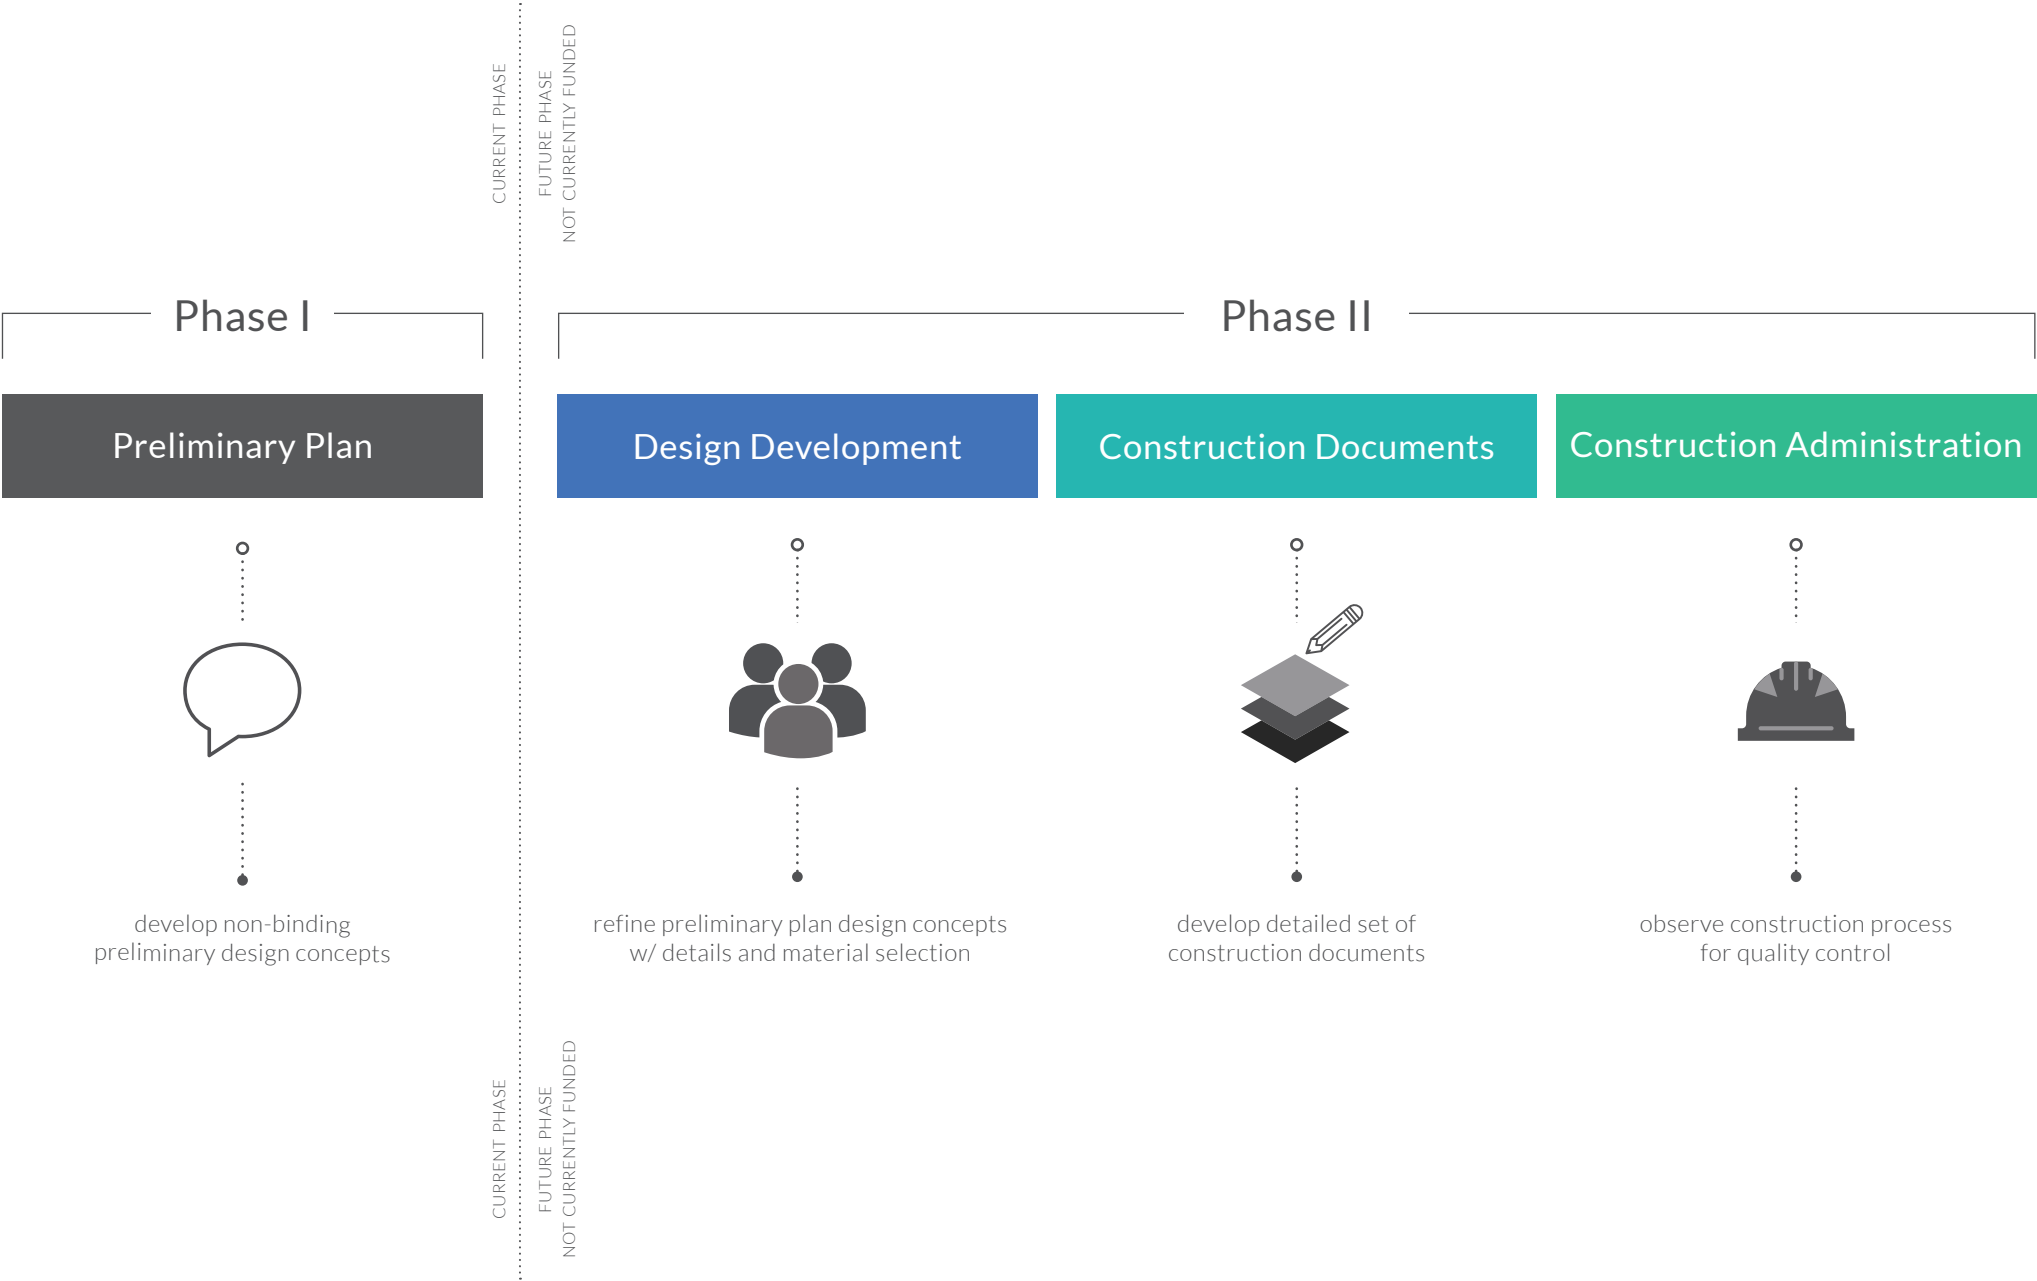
CURRENT PHASE

FUTURE PHASE
NOT CURRENTLY FUNDED

Phase I

Phase II

Preliminary Plan

Design Development

Construction Documents

Construction Administration

develop non-binding preliminary design concepts

refine preliminary plan design concepts w/ details and material selection

develop detailed set of construction documents

observe construction process for quality control

CURRENT PHASE

FUTURE PHASE
NOT CURRENTLY FUNDED